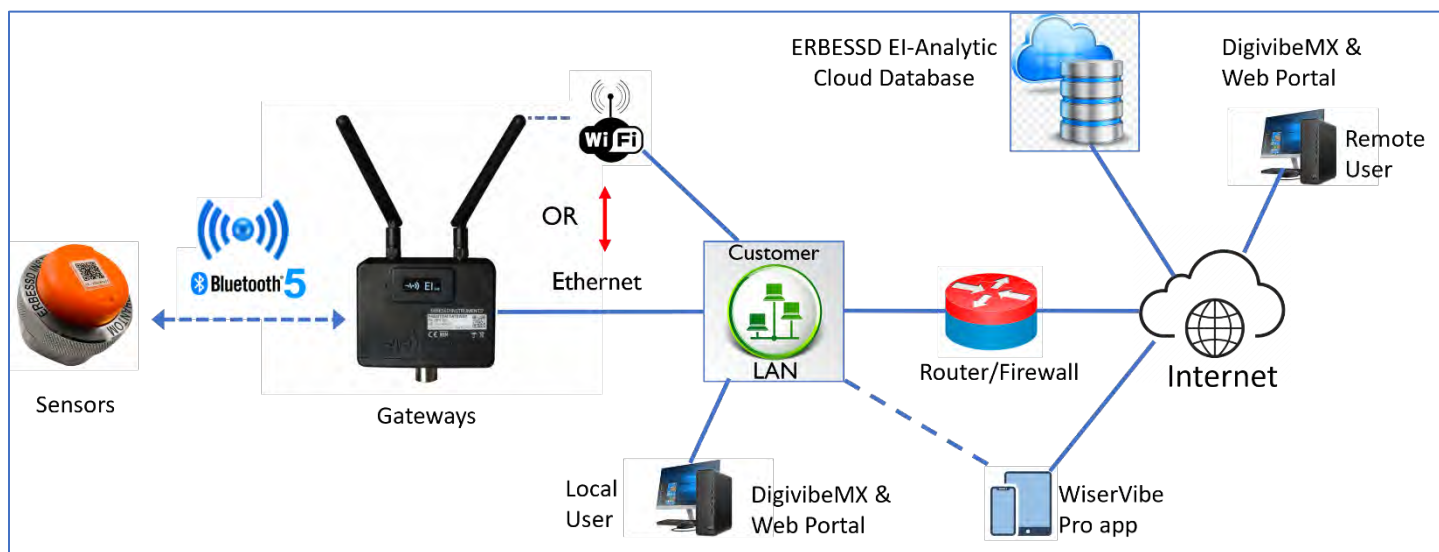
ERBESSD EI-Analytic Cloud Database

DigivibeMX & Web Portal

Remote User

Wi Fi

OR

Bluetooth 5

Ethernet

Customer

LAN

Router/Firewall

Internet

Sensors

Gateways

Local User

DigivibeMX & Web Portal

WiserVibe Pro app